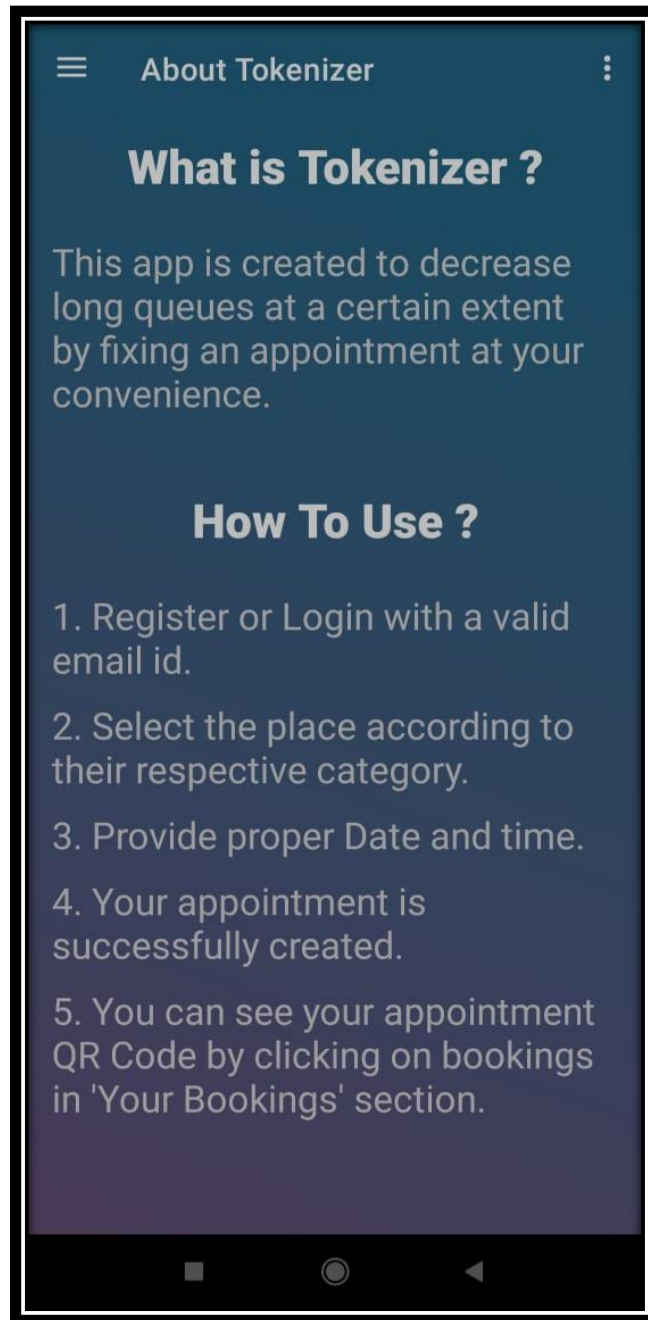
About Tokenizer

What is Tokenizer ?

This app is created to decrease long queues at a certain extent by fixing an appointment at your convenience.

How To Use ?

1. Register or Login with a valid email id.

2. Select the place according to their respective category.

3. Provide proper Date and time.

4. Your appointment is successfully created.

5. You can see your appointment QR Code by clicking on bookings in 'Your Bookings' section.